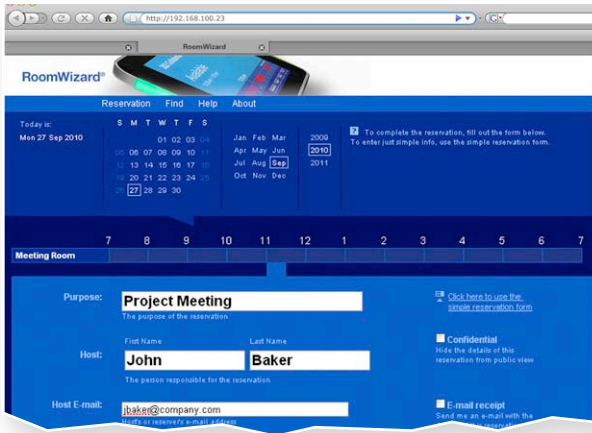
http://192.168.100.23

RoomWizard

RoomWizard®

Reservation Find Help About

Today is:
Mon 27 Sep 2010

| S | M | T | W | T | F | S |
|---|---|---|---|---|---|---|
| | | | 01 | 02 | 03 | 04 |
| 05 | 06 | 07 | 08 | 09 | 10 | 11 |
| 12 | 13 | 14 | 15 | 16 | 17 | 18 |
| 19 | 20 | 21 | 22 | 23 | 24 | 25 |
| 26 | 27 | 28 | 29 | 30 | | |

Jan Feb Mar
Apr May Jun
Jul Aug Sep
Oct Nov Dec

2009
2010
2011

To complete the reservation, fill out the form below. To enter just simple info, use the simple reservation form.

7 8 9 10 11 12 1 2 3 4 5 6 7

Meeting Room

Purpose: Project Meeting
The purpose of the reservation

Click here to use the simple reservation form

Host: First Name John Last Name Baker
The person responsible for the reservation

Confidential
Hide the details of this reservation from public view

Host E-mail: jbaker@company.com
Host's or reserver's e-mail address

E-mail receipt
Send me an e-mail with the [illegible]